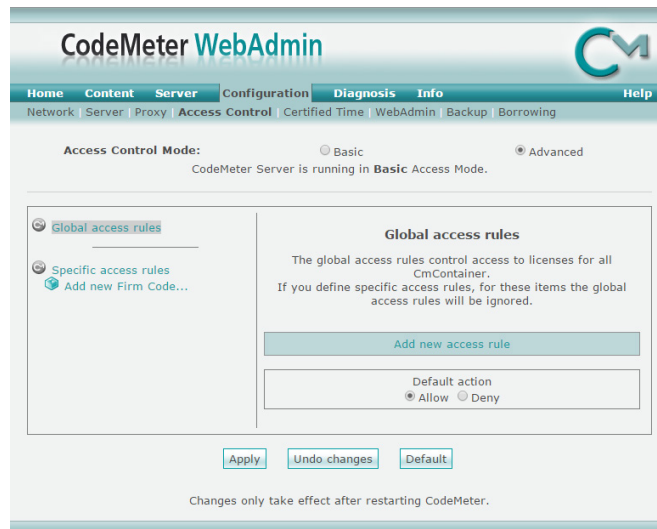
CodeMeter WebAdmin

CM

Home Content Server Configuration Diagnosis Info Help

Network | Server | Proxy | Access Control | Certified Time | WebAdmin | Backup | Borrowing

Access Control Mode: Basic Advanced

CodeMeter Server is running in **Basic** Access Mode.

Global access rules

Specific access rules

Add new Firm Code...

Global access rules

The global access rules control access to licenses for all CmContainer. If you define specific access rules, for these items the global access rules will be ignored.

Add new access rule

Default action

Allow Deny

Apply Undo changes Default

Changes only take effect after restarting CodeMeter.